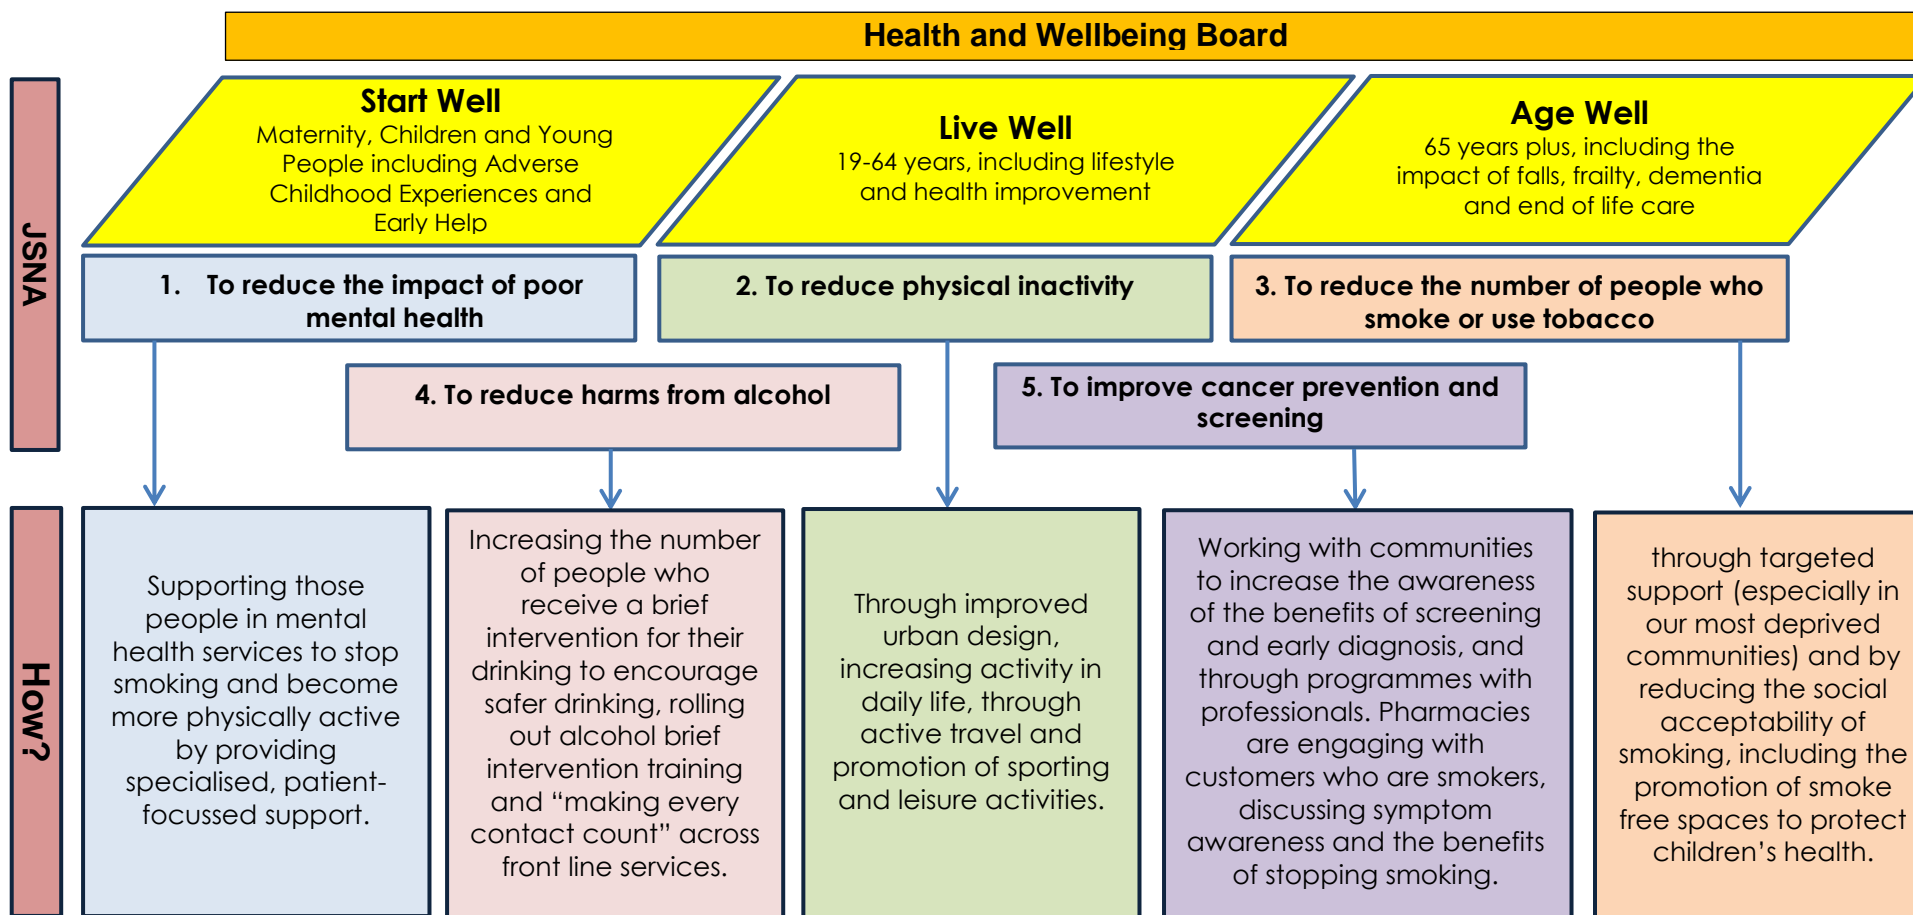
Health and Wellbeing Board

JSNA

Start Well
Maternity, Children and Young People including Adverse Childhood Experiences and Early Help

Live Well
19-64 years, including lifestyle and health improvement

Age Well
65 years plus, including the impact of falls, frailty, dementia and end of life care

1. To reduce the impact of poor mental health

2. To reduce physical inactivity

3. To reduce the number of people who smoke or use tobacco

4. To reduce harms from alcohol

5. To improve cancer prevention and screening

How?

Supporting those people in mental health services to stop smoking and become more physically active by providing specialised, patient-focussed support.

Increasing the number of people who receive a brief intervention for their drinking to encourage safer drinking, rolling out alcohol brief intervention training and “making every contact count” across front line services.

Through improved urban design, increasing activity in daily life, through active travel and promotion of sporting and leisure activities.

Working with communities to increase the awareness of the benefits of screening and early diagnosis, and through programmes with professionals. Pharmacies are engaging with customers who are smokers, discussing symptom awareness and the benefits of stopping smoking.

through targeted support (especially in our most deprived communities) and by reducing the social acceptability of smoking, including the promotion of smoke free spaces to protect children’s health.